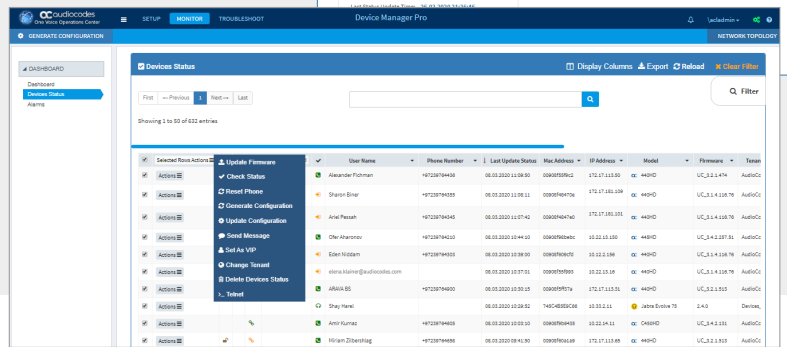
audiocodes
One Voice Operations Center

SETUP MONITOR TROUBLESHOOT

Last Status Update Time: 26.03.2020 21:36:85

Device Manager Pro

\acladmin

GENERATE CONFIGURATION

NETWORK TOPOLOGY

DASHBOARD
Dashboard
Devices Status
Alarms

Devices Status

Display Columns Export Reload Clear Filter

Filter

First ← Previous 1 Next → Last

Showing 1 to 50 of 632 entries

| | Selected Rows Actions | | | | User Name | Phone Number | Last Update Status | Mac Address | IP Address | Model | Firmware | Tenant |
|---|---|---|---|---|---|---|---|---|---|---|---|---|
| | Actions | | | | Alexander Fichman | +97239764436 | 08.03.2020 11:09:50 | 00908f5f9fc2 | 172.17.113.60 | 440HD | UC_3.1.4.474 | AudioCo |
| | Actions | | | | Sharon Biner | +97239764355 | 08.03.2020 11:06:11 | 00908f4947de | 172.17.161.109 | 440HD | UC_3.1.4.116.76 | AudioCo |
| | Actions | | | | Ariel Passah | +97239764343 | 08.03.2020 11:07:42 | 00908f4947e0 | 172.17.161.151 | 440HD | UC_3.1.4.116.76 | AudioCo |
| | Actions | | | | Ofer Aharonov | +97239764210 | 08.03.2020 10:44:10 | 00908f96bebc | 10.22.13.150 | 440HD | UC_3.4.2.157.51 | AudioCo |
| | Actions | | | | Eden Nissim | +97239764303 | 08.03.2020 10:38:30 | 00908f96fe0d | 10.22.12.136 | 440HD | UC_3.1.4.116.76 | AudioCo |
| | Actions | | | | elena.klainer@audiocodes.com | | 08.03.2020 10:37:01 | 00908f5ef993 | 10.22.13.16 | 440HD | UC_3.1.4.116.76 | AudioCo |
| | Actions | | | | ARAVA BS | +97239764900 | 08.03.2020 10:33:15 | 00908f5f57a | 172.17.113.31 | 440HD | UC_3.1.4.116.76 | AudioCo |
| | Actions | | | | Shay Harel | | 08.03.2020 10:29:52 | 745C4B5E8C66 | 10.33.2.11 | Jabra Evolve 75 | 2.4.0 | Devices_ |
| | Actions | | | | Amir Kurnaz | +97239764605 | 08.03.2020 10:03:10 | 00908f9b8453 | 10.22.14.11 | C450HD | UC_3.4.2.131 | AudioCo |
| | Actions | | | | Miriam Zilbershlag | +97239764656 | 08.03.2020 09:41:50 | 00908f60a1a9 | 172.17.113.65 | 440HD | UC_3.2.1.513 | AudioCo |

Update Firmware
Check Status
Reset Phone
Generate Configuration
Update Configuration
Send Message
Set As VIP
Change Tenant
Delete Devices Status
Telnet